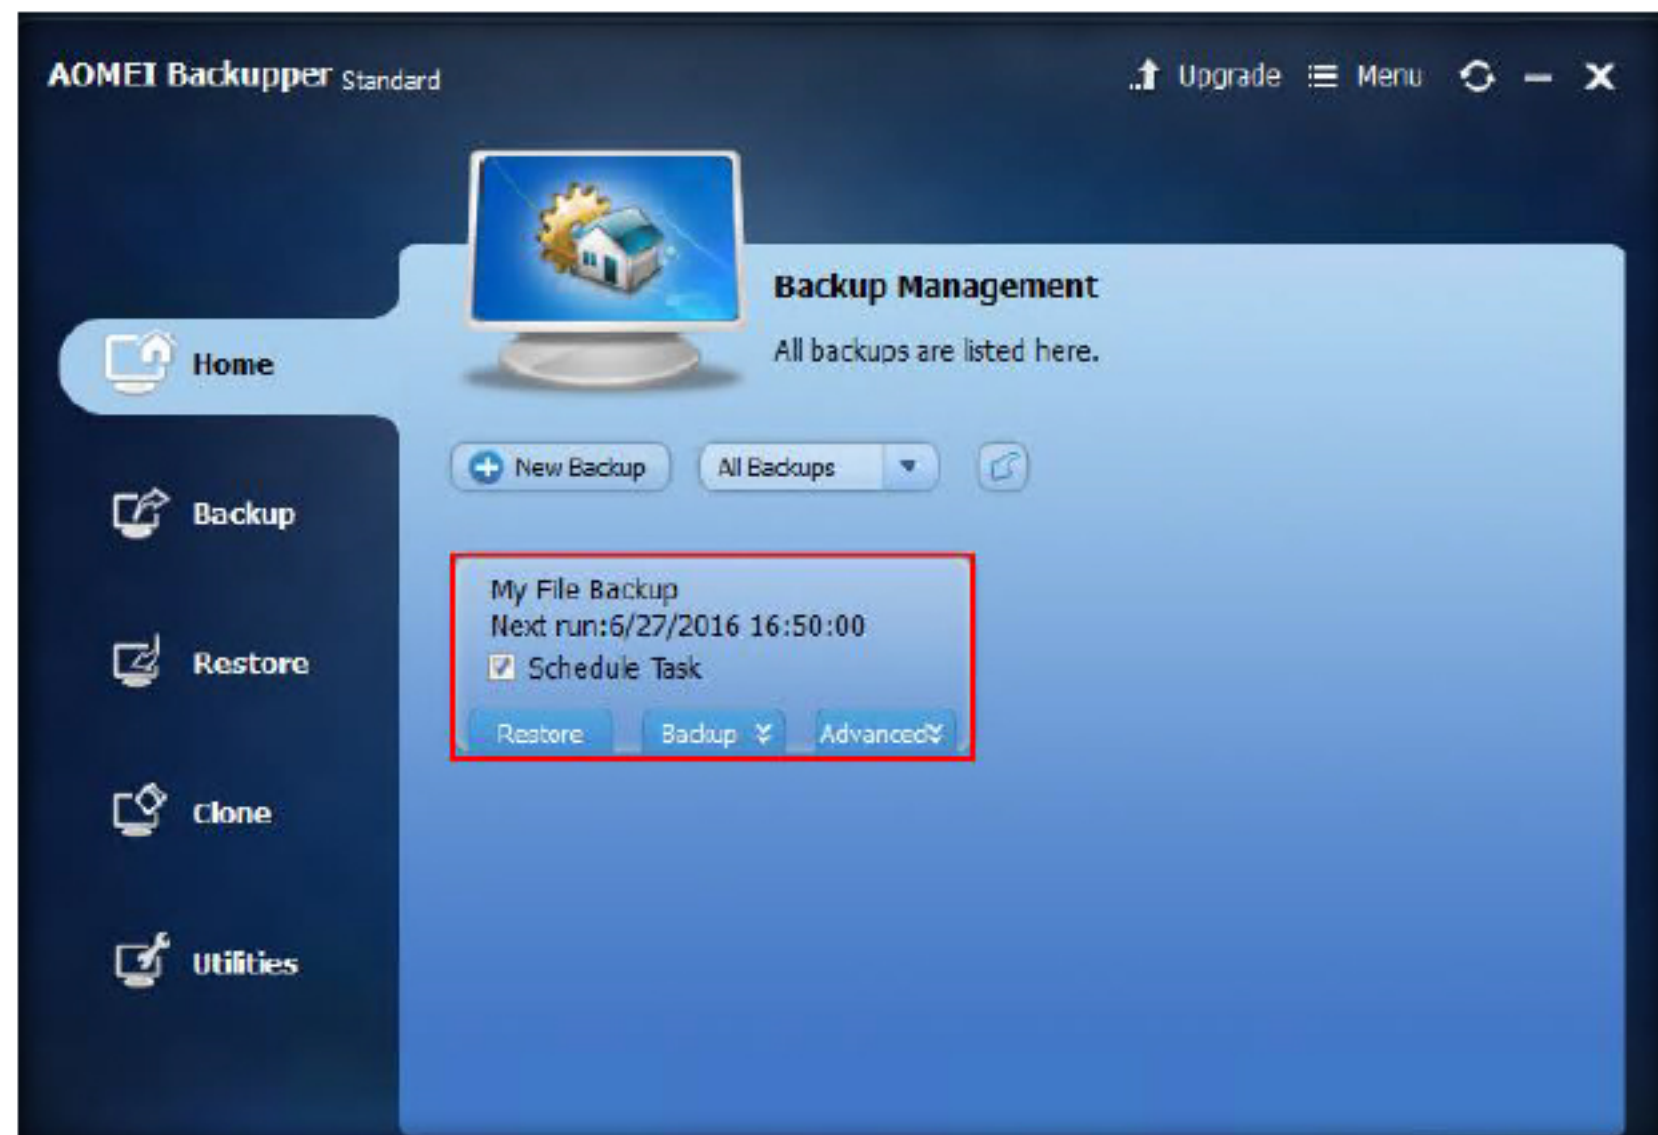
AOMEI Backupper Standard

Upgrade Menu

Home

Backup

Restore

Clone

Utilities

Backup Management

All backups are listed here.

New Backup All Backups

My File Backup
Next run:6/27/2016 16:50:00
Schedule Task

Restore Backup Advanced